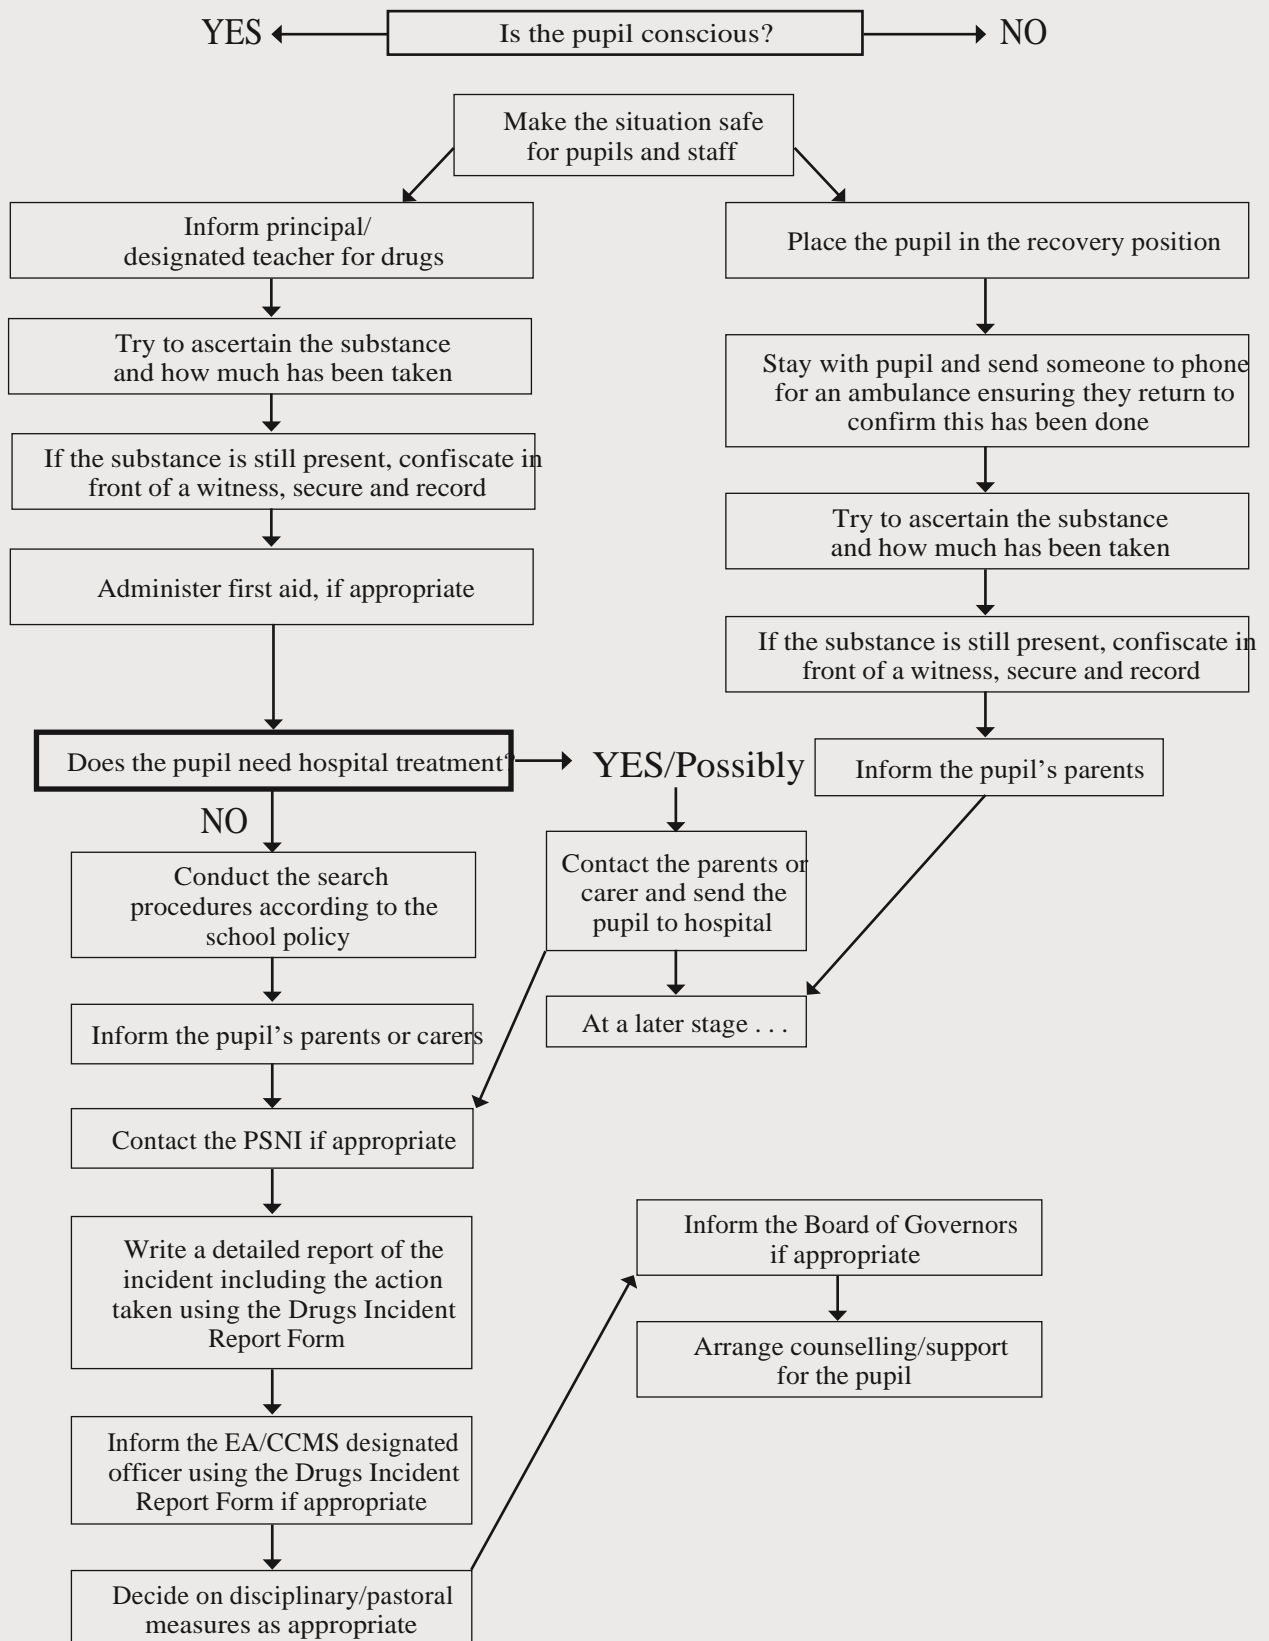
YES

Is the pupil conscious?

NO

Make the situation safe for pupils and staff

Inform principal/ designated teacher for drugs

Try to ascertain the substance and how much has been taken

If the substance is still present, confiscate in front of a witness, secure and record

Administer first aid, if appropriate

Does the pupil need hospital treatment?

NO

Conduct the search procedures according to the school policy

Inform the pupil's parents or carers

Contact the PSNI if appropriate

Write a detailed report of the incident including the action taken using the Drugs Incident Report Form

Inform the EA/CCMS designated officer using the Drugs Incident Report Form if appropriate

Decide on disciplinary/pastoral measures as appropriate

Place the pupil in the recovery position

Stay with pupil and send someone to phone for an ambulance ensuring they return to confirm this has been done

Try to ascertain the substance and how much has been taken

If the substance is still present, confiscate in front of a witness, secure and record

YES/Possibly

Inform the pupil's parents

Contact the parents or carer and send the pupil to hospital

At a later stage . . .

Inform the Board of Governors if appropriate

Arrange counselling/support for the pupil